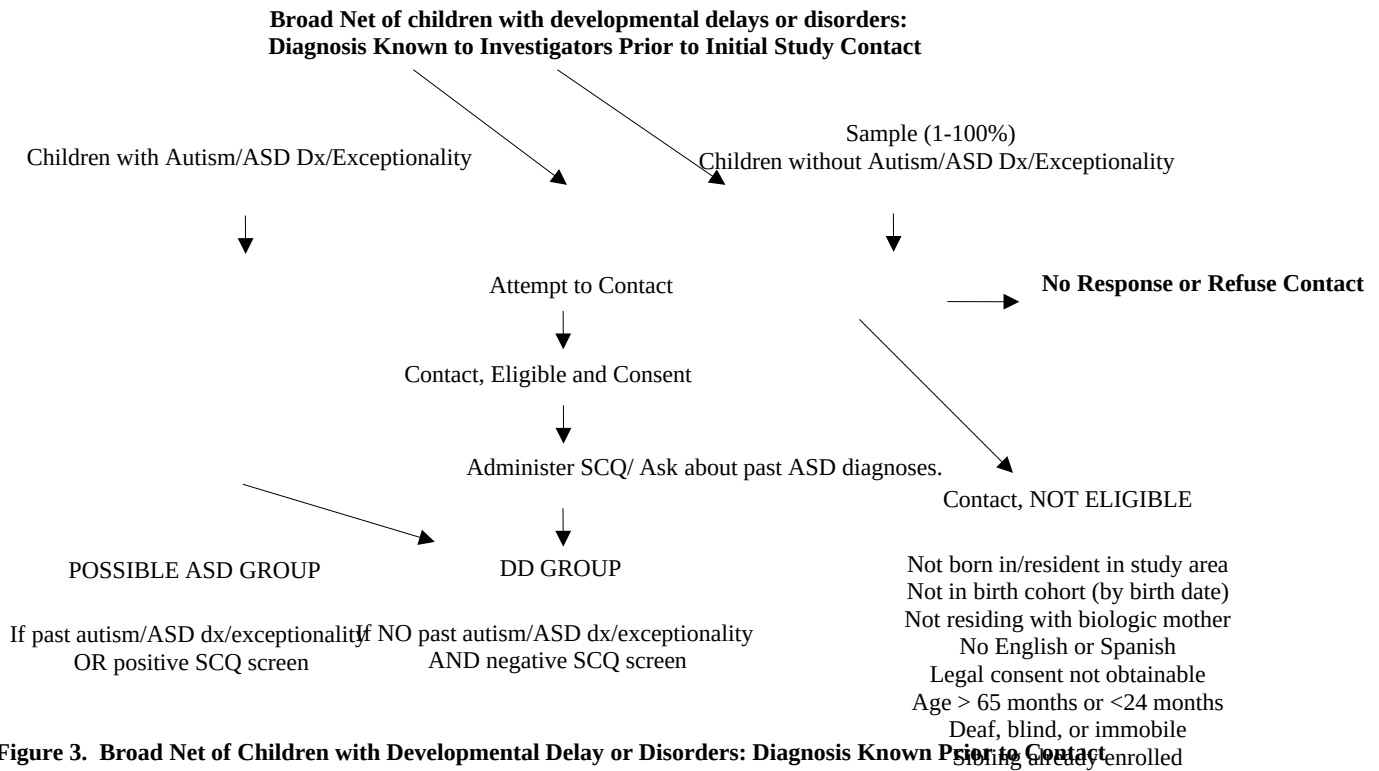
**Broad Net of children with developmental delays or disorders: Diagnosis Known to Investigators Prior to Initial Study Contact**

Children with Autism/ASD Dx/Exceptionality

Sample (1-100%)
Children without Autism/ASD Dx/Exceptionality

Attempt to Contact

**No Response or Refuse Contact**

Contact, Eligible and Consent

Administer SCQ/ Ask about past ASD diagnoses.

Contact, NOT ELIGIBLE

POSSIBLE ASD GROUP

If past autism/ASD dx/exceptionality OR positive SCQ screen

DD GROUP

If NO past autism/ASD dx/exceptionality AND negative SCQ screen

Not born in/resident in study area
Not in birth cohort (by birth date)
Not residing with biologic mother
No English or Spanish
Legal consent not obtainable
Age > 65 months or <24 months
Deaf, blind, or immobile
Sibling already enrolled

**Figure 3. Broad Net of Children with Developmental Delay or Disorders: Diagnosis Known Prior to Contact**